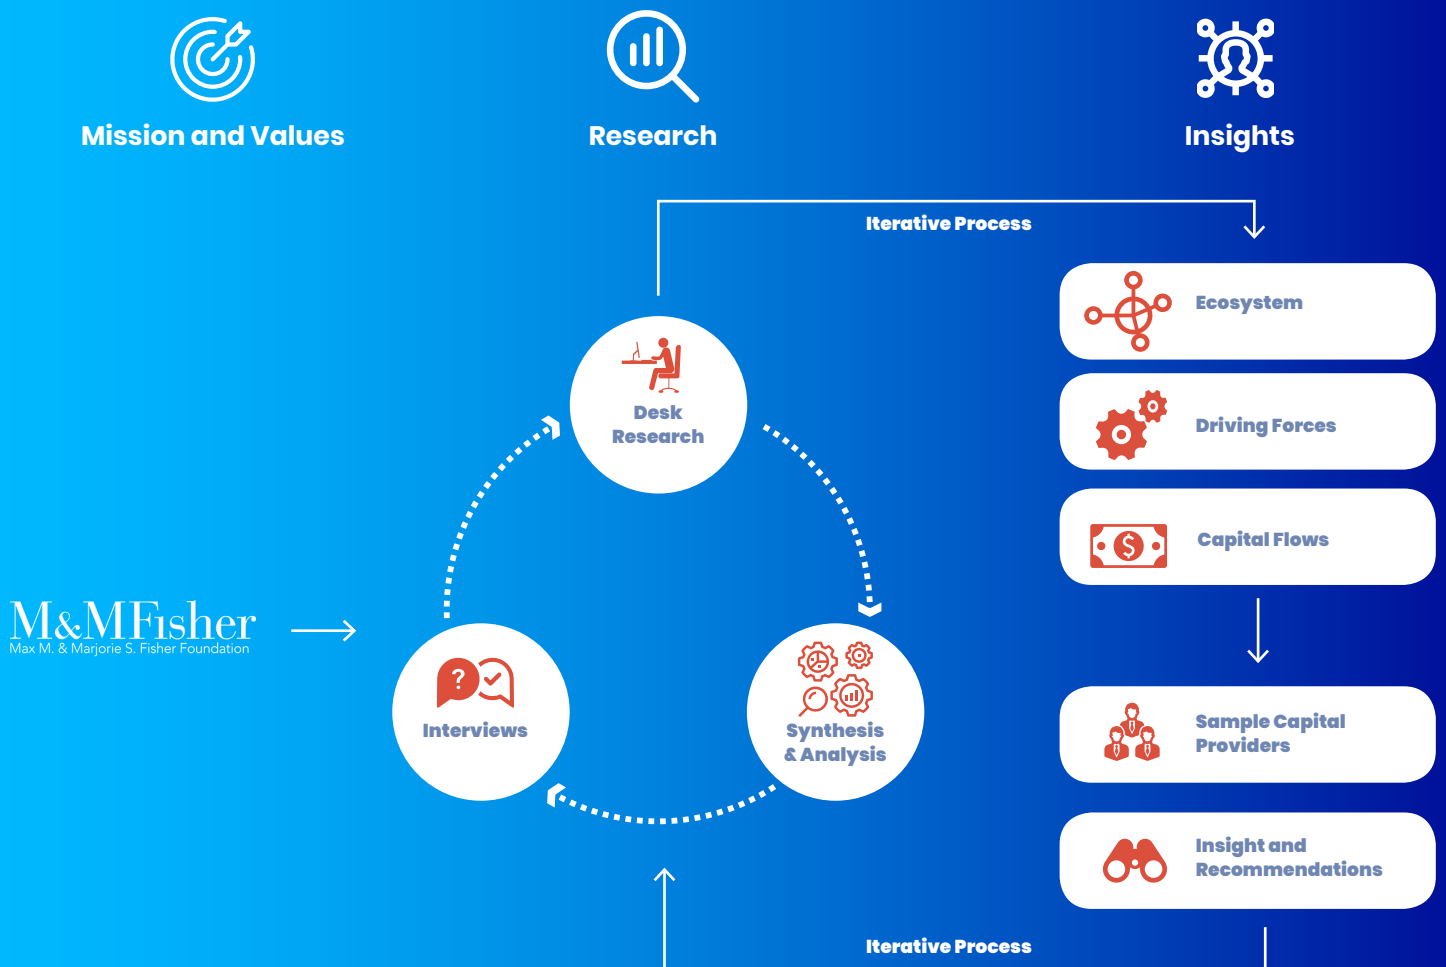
Mission and Values

Research

Insights

Iterative Process

Ecosystem

Driving Forces

Capital Flows

Sample Capital Providers

Insight and Recommendations

Desk Research

M&MFisher
Max M. & Marjorie S. Fisher Foundation

Interviews

Synthesis & Analysis

Iterative Process